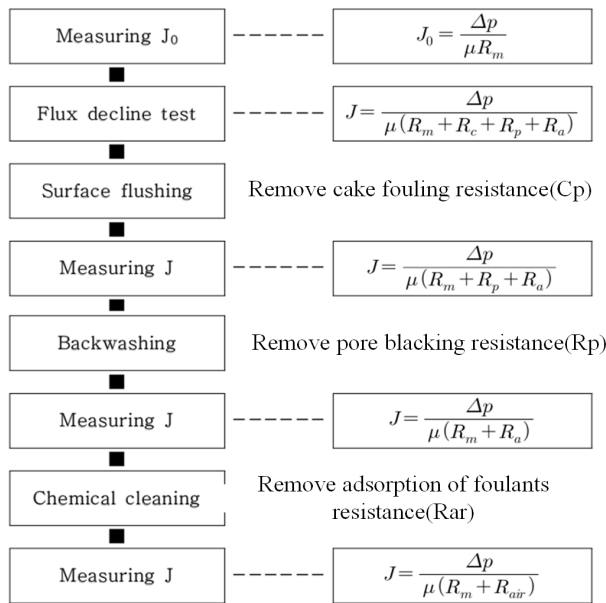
Measuring $J_0$

$J_0 = \frac{\Delta p}{\mu R_m}$

Flux decline test

$J = \frac{\Delta p}{\mu (R_m + R_c + R_p + R_a)}$

Surface flushing

Remove cake fouling resistance(Cp)

Measuring J

$J = \frac{\Delta p}{\mu (R_m + R_p + R_a)}$

Backwashing

Remove pore blacking resistance(Rp)

Measuring J

$J = \frac{\Delta p}{\mu (R_m + R_a)}$

Chemical cleaning

Remove adsorption of foulants resistance(Rar)

Measuring J

$J = \frac{\Delta p}{\mu (R_m + R_{air})}$